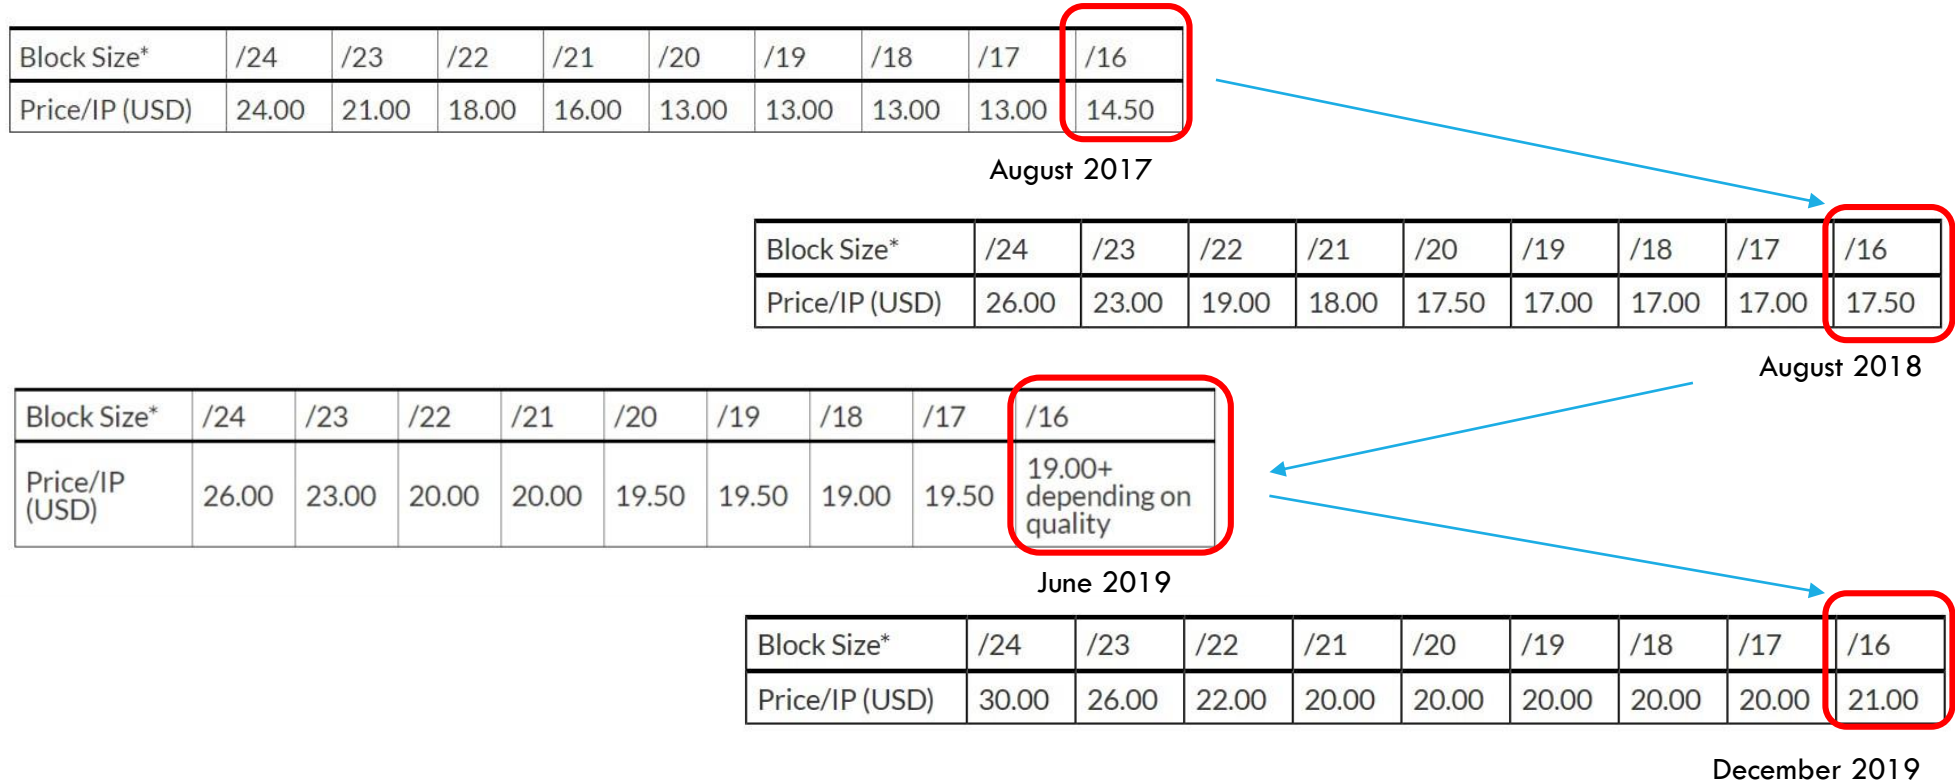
| Block Size* | /24 | /23 | /22 | /21 | /20 | /19 | /18 | /17 | /16 |
|---|---|---|---|---|---|---|---|---|---|
| Price/IP (USD) | 24.00 | 21.00 | 18.00 | 16.00 | 13.00 | 13.00 | 13.00 | 13.00 | 14.50 |

August 2017

| Block Size* | /24 | /23 | /22 | /21 | /20 | /19 | /18 | /17 | /16 |
|---|---|---|---|---|---|---|---|---|---|
| Price/IP (USD) | 26.00 | 23.00 | 19.00 | 18.00 | 17.50 | 17.00 | 17.00 | 17.00 | 17.50 |

August 2018

| Block Size* | /24 | /23 | /22 | /21 | /20 | /19 | /18 | /17 | /16 |
|---|---|---|---|---|---|---|---|---|---|
| Price/IP (USD) | 26.00 | 23.00 | 20.00 | 20.00 | 19.50 | 19.50 | 19.00 | 19.50 | 19.00+ depending on quality |

June 2019

| Block Size* | /24 | /23 | /22 | /21 | /20 | /19 | /18 | /17 | /16 |
|---|---|---|---|---|---|---|---|---|---|
| Price/IP (USD) | 30.00 | 26.00 | 22.00 | 20.00 | 20.00 | 20.00 | 20.00 | 20.00 | 21.00 |

December 2019